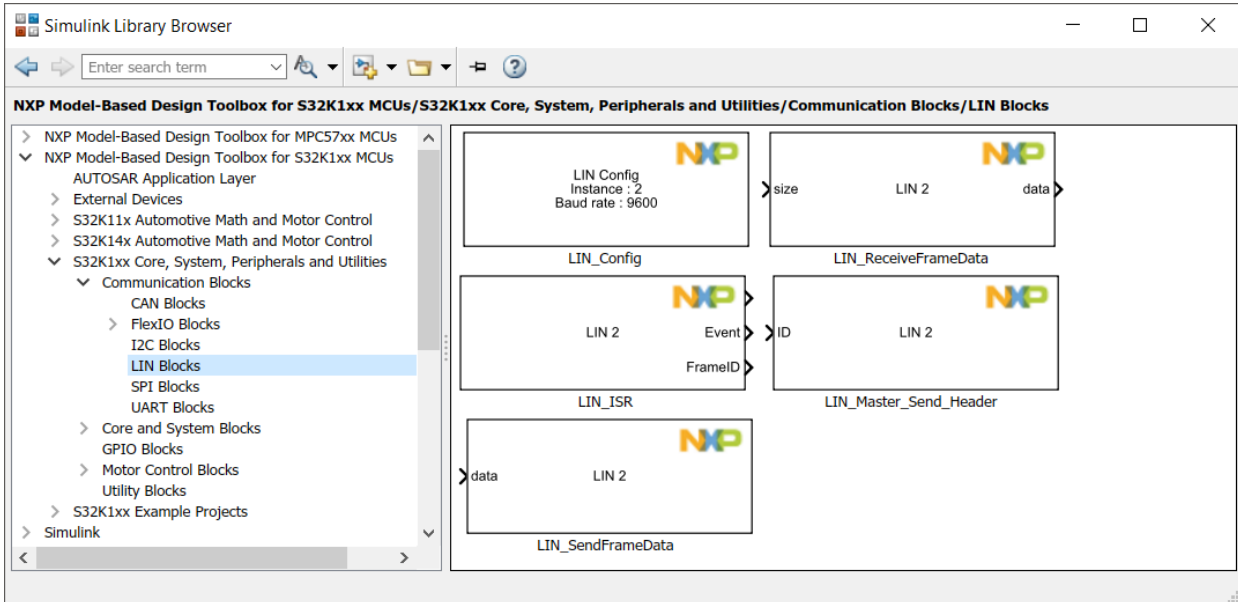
Simulink Library Browser

Enter search term

NXP Model-Based Design Toolbox for S32K1xx MCUs/S32K1xx Core, System, Peripherals and Utilities/Communication Blocks/LIN Blocks

NXP Model-Based Design Toolbox for MPC57xx MCUs
NXP Model-Based Design Toolbox for S32K1xx MCUs
AUTOSAR Application Layer
External Devices
S32K11x Automotive Math and Motor Control
S32K14x Automotive Math and Motor Control
S32K1xx Core, System, Peripherals and Utilities
Communication Blocks
CAN Blocks
FlexIO Blocks
I2C Blocks
LIN Blocks
SPI Blocks
UART Blocks
Core and System Blocks
GPIO Blocks
Motor Control Blocks
Utility Blocks
S32K1xx Example Projects
Simulink

NXP
LIN Config
Instance : 2
Baud rate : 9600
LIN_Config

NXP
size LIN 2 data
LIN_ReceiveFrameData

NXP
LIN 2 Event
FrameID
LIN_ISR

NXP
ID LIN 2
LIN_Master_Send_Header

NXP
data LIN 2
LIN_SendFrameData